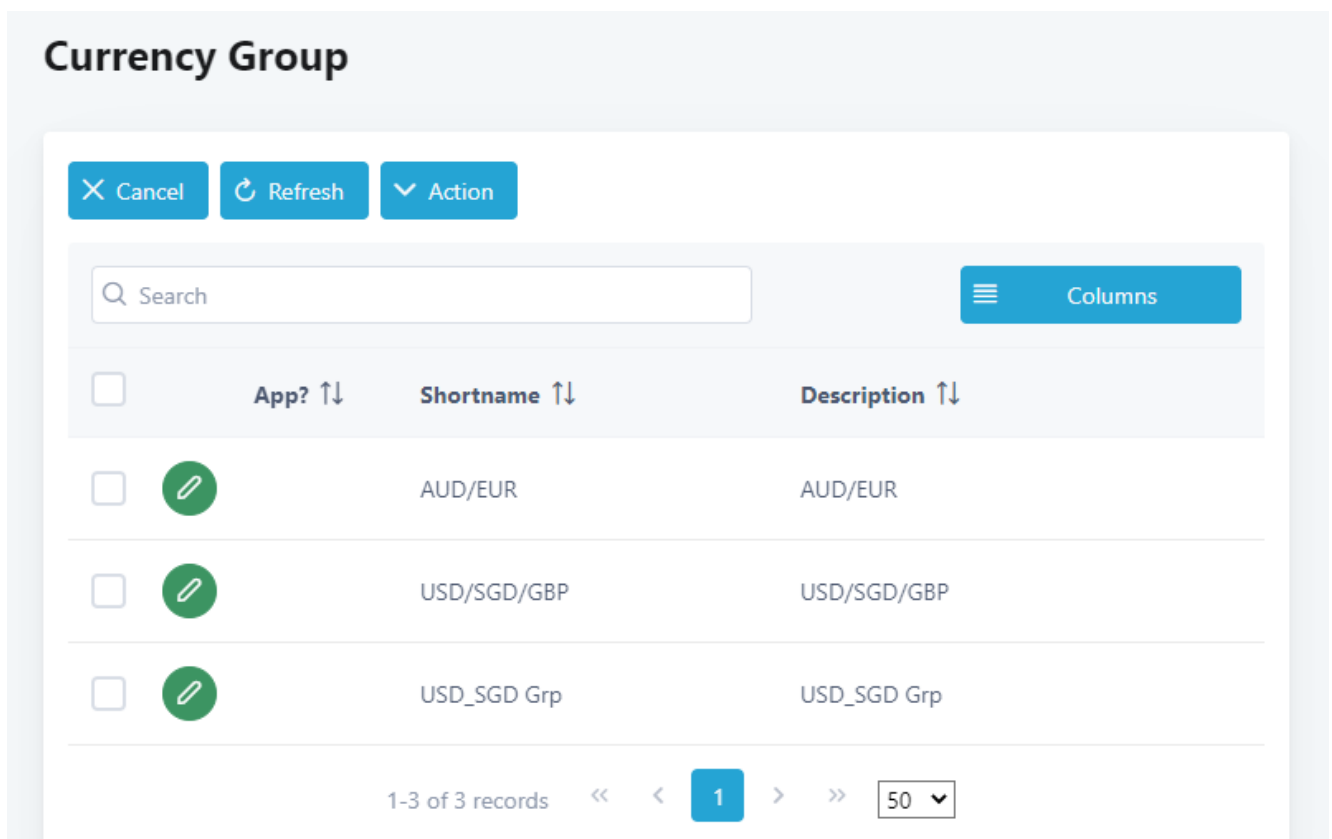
Currency Group

Cancel Refresh Action

Search

Columns

| | | App? | Shortname | Description |
|---|---|---|---|---|
| | | | AUD/EUR | AUD/EUR |
| | | | USD/SGD/GBP | USD/SGD/GBP |
| | | | USD_SGD Grp | USD_SGD Grp |

1-3 of 3 records « ‹ 1 › » 50